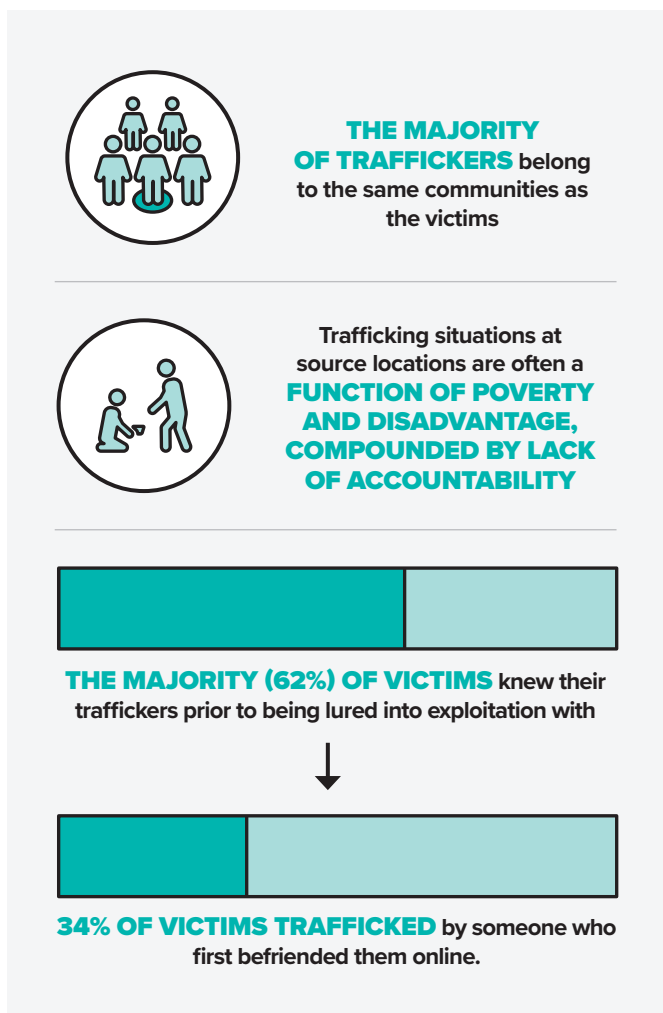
THE MAJORITY OF TRAFFICKERS belong to the same communities as the victims

Trafficking situations at source locations are often a FUNCTION OF POVERTY AND DISADVANTAGE, COMPOUNDED BY LACK OF ACCOUNTABILITY

THE MAJORITY (62%) OF VICTIMS knew their traffickers prior to being lured into exploitation with

34% OF VICTIMS TRAFFICKED by someone who first befriended them online.